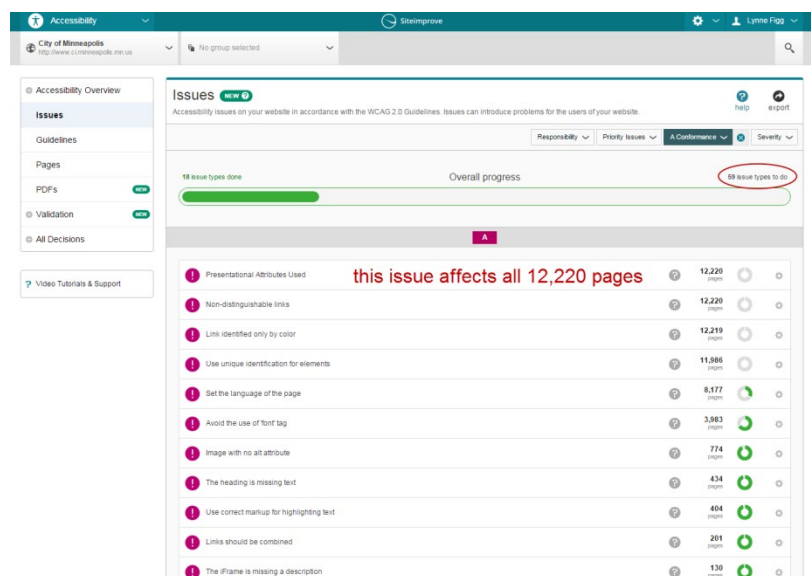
Accessibility

Siteimprove

Lymne Figg

City of Minneapolis
http://www.ci.minneapolis.mn.us

No group selected

Accessibility Overview
Issues
Guidelines
Pages
PDFs NEW
Validation NEW
All Decisions

? Video Tutorials & Support

Issues NEW
Accessibility issues on your website in accordance with the WCAG 2.0 Guidelines. Issues can introduce problems for the users of your website.

help
export

Responsibility
Priority Issues
A Conformance
Severity

18 issue types done
Overall progress
59 issue types to do

A

| Issue | Pages |
|---|---|
| Presentational Attributes Used | 12,220 pages |
| Non-distinguishable links | 12,220 pages |
| Link identified only by color | 12,219 pages |
| Use unique identification for elements | 11,986 pages |
| Set the language of the page | 8,177 pages |
| Avoid the use of 'font' tag | 3,983 pages |
| Image with no alt attribute | 774 pages |
| The heading is missing text | 434 pages |
| Use correct markup for highlighting text | 404 pages |
| Links should be combined | 201 pages |
| The iFrame is missing a description | 130 pages |

this issue affects all 12,220 pages